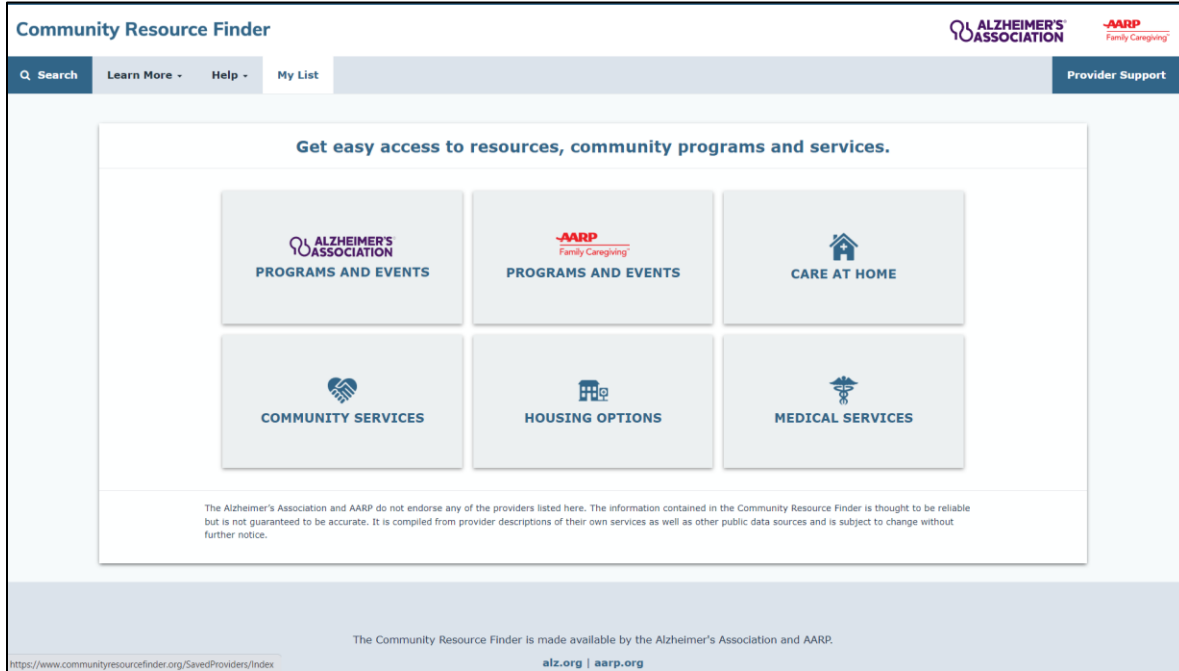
Community Resource Finder

ALZHEIMER'S ASSOCIATION

AARP Family Caregiving

Search Learn More Help My List

Provider Support

Get easy access to resources, community programs and services.

ALZHEIMER'S ASSOCIATION
PROGRAMS AND EVENTS

AARP Family Caregiving
PROGRAMS AND EVENTS

CARE AT HOME

COMMUNITY SERVICES

HOUSING OPTIONS

MEDICAL SERVICES

The Alzheimer's Association and AARP do not endorse any of the providers listed here. The information contained in the Community Resource Finder is thought to be reliable but is not guaranteed to be accurate. It is compiled from provider descriptions of their own services as well as other public data sources and is subject to change without further notice.

The Community Resource Finder is made available by the Alzheimer's Association and AARP.

https://www.communityresourcefinder.org/SavedProviders/Index

alz.org | aarp.org